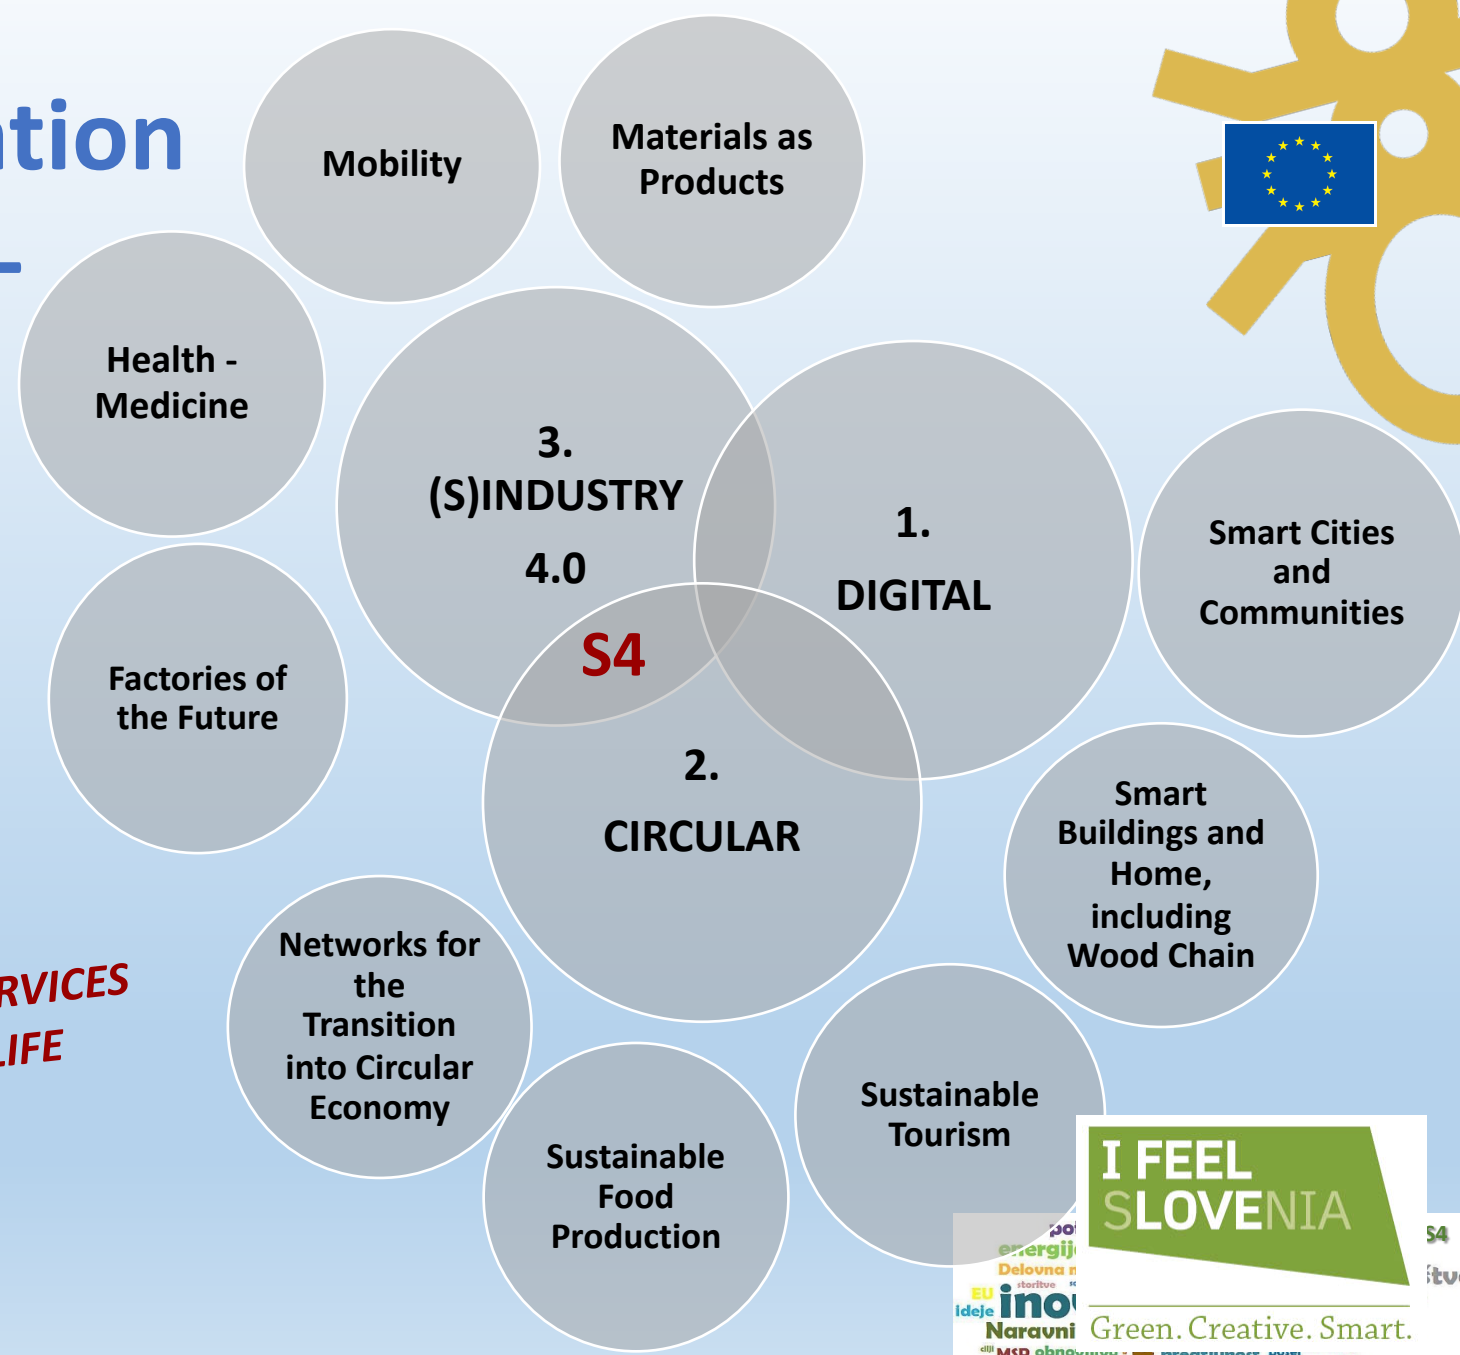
tion

Mobility

Materials as Products

Health - Medicine

3. (S)INDUSTRY 4.0

1. DIGITAL

Smart Cities and Communities

S4

Factories of the Future

2. CIRCULAR

Smart Buildings and Home, including Wood Chain

RVICES
IFE

Networks for the Transition into Circular Economy

Sustainable Food Production

Sustainable Tourism

I FEEL SLOVENIA
Green. Creative. Smart.

energij
Delovna
storitve
EU
ideje
ino
Naravni
MSP
S4
tu